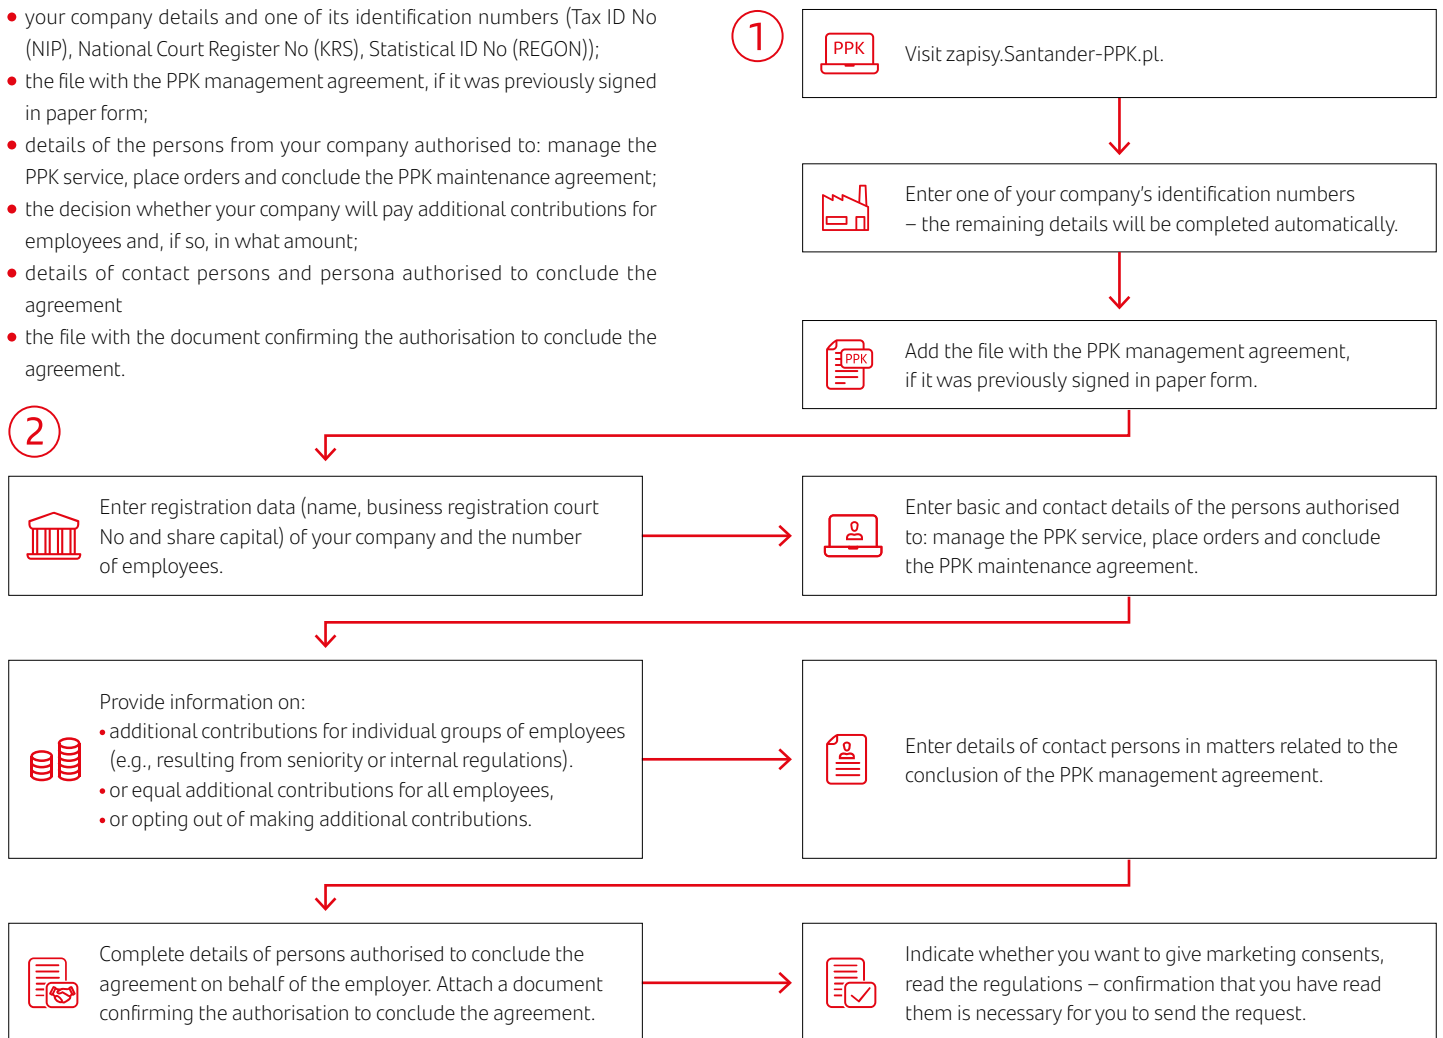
- your company details and one of its identification numbers (Tax ID No (NIP), National Court Register No (KRS), Statistical ID No (REGON));
- the file with the PPK management agreement, if it was previously signed in paper form;
- details of the persons from your company authorised to: manage the PPK service, place orders and conclude the PPK maintenance agreement;
- the decision whether your company will pay additional contributions for employees and, if so, in what amount;
- details of contact persons and persona authorised to conclude the agreement
- the file with the document confirming the authorisation to conclude the agreement.

1

PPK

Visit zapisy.Santander-PPK.pl.

Enter one of your company's identification numbers – the remaining details will be completed automatically.

PPK

Add the file with the PPK management agreement, if it was previously signed in paper form.

2

Enter registration data (name, business registration court No and share capital) of your company and the number of employees.

Enter basic and contact details of the persons authorised to: manage the PPK service, place orders and conclude the PPK maintenance agreement.

Provide information on:
- additional contributions for individual groups of employees (e.g., resulting from seniority or internal regulations).
- or equal additional contributions for all employees,
- or opting out of making additional contributions.

Enter details of contact persons in matters related to the conclusion of the PPK management agreement.

Complete details of persons authorised to conclude the agreement on behalf of the employer. Attach a document confirming the authorisation to conclude the agreement.

Indicate whether you want to give marketing consents, read the regulations – confirmation that you have read them is necessary for you to send the request.